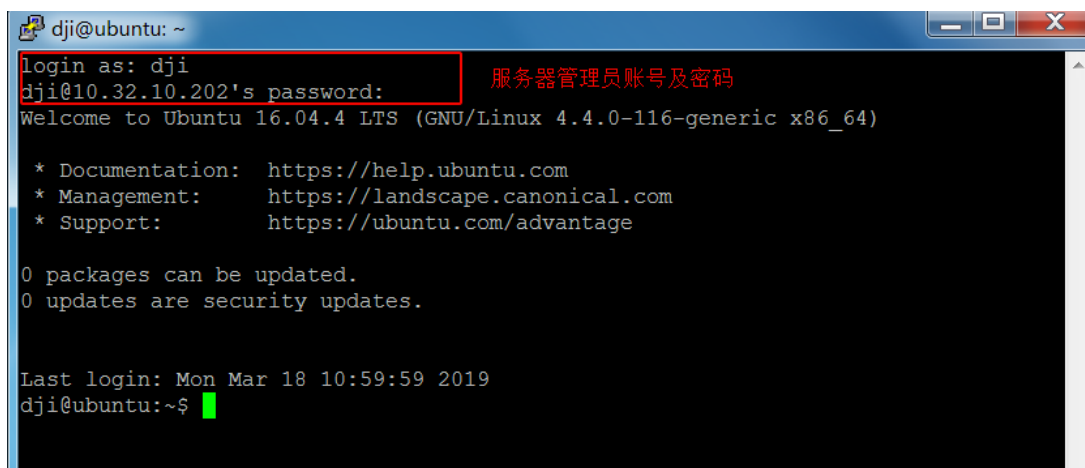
dji@ubuntu: ~

login as: dji
dji@10.32.10.202's password:

服务器管理员账号及密码

Welcome to Ubuntu 16.04.4 LTS (GNU/Linux 4.4.0-116-generic x86_64)

* Documentation: https://help.ubuntu.com
* Management: https://landscape.canonical.com
* Support: https://ubuntu.com/advantage

0 packages can be updated.
0 updates are security updates.

Last login: Mon Mar 18 10:59:59 2019
dji@ubuntu:~$